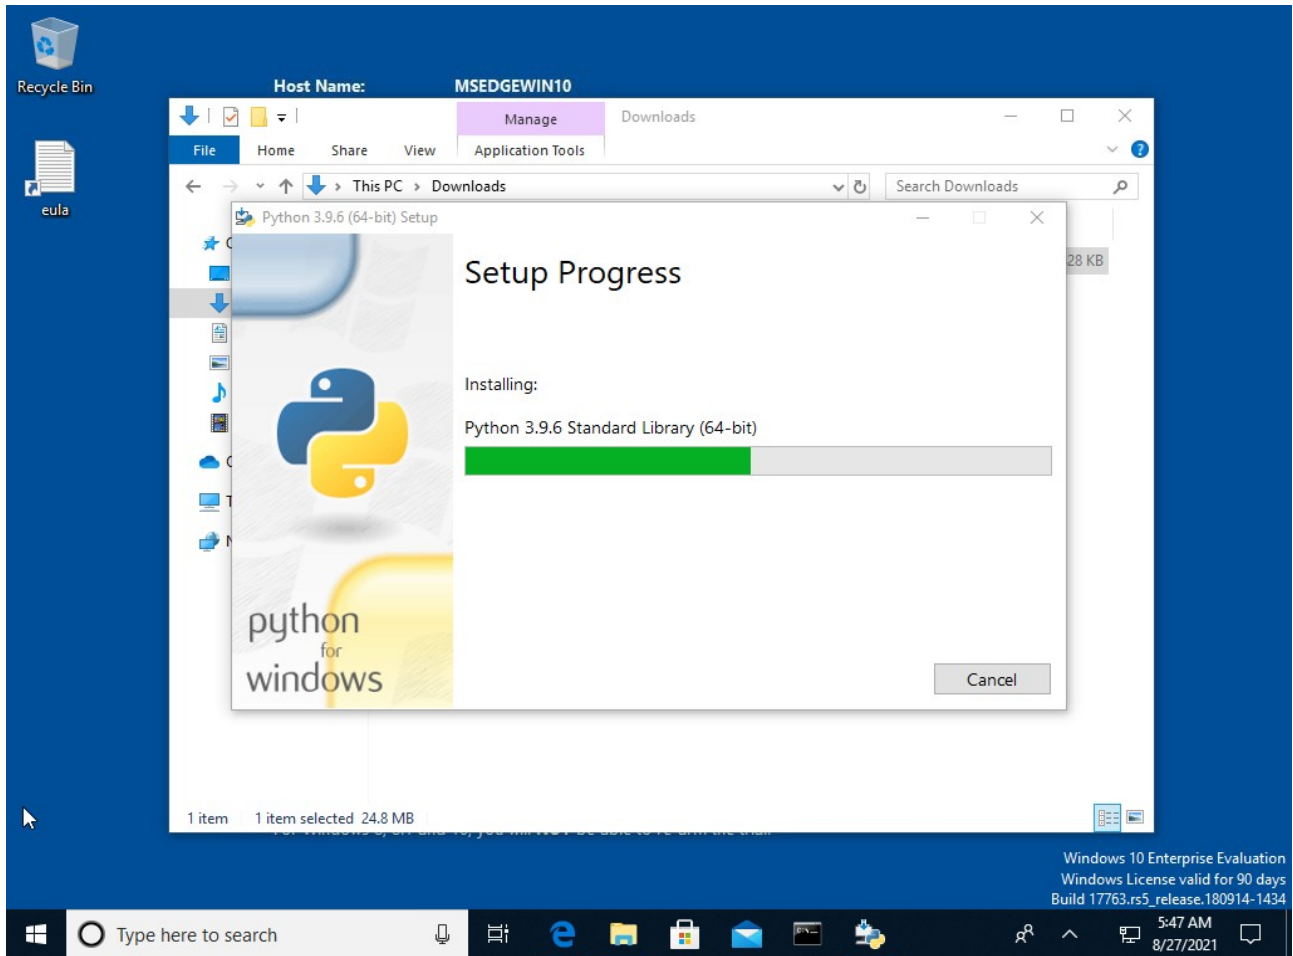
Recycle Bin

eula

Host Name: MSEDGEWIN10

Manage

Downloads

File Home Share View Application Tools

This PC › Downloads

Search Downloads

28 KB

Python 3.9.6 (64-bit) Setup

Setup Progress

Installing:

Python 3.9.6 Standard Library (64-bit)

python
for
windows

Cancel

1 item 1 item selected 24.8 MB

Windows 10 Enterprise Evaluation
Windows License valid for 90 days
Build 17763.rs5_release.180914-1434

Type here to search

5:47 AM
8/27/2021